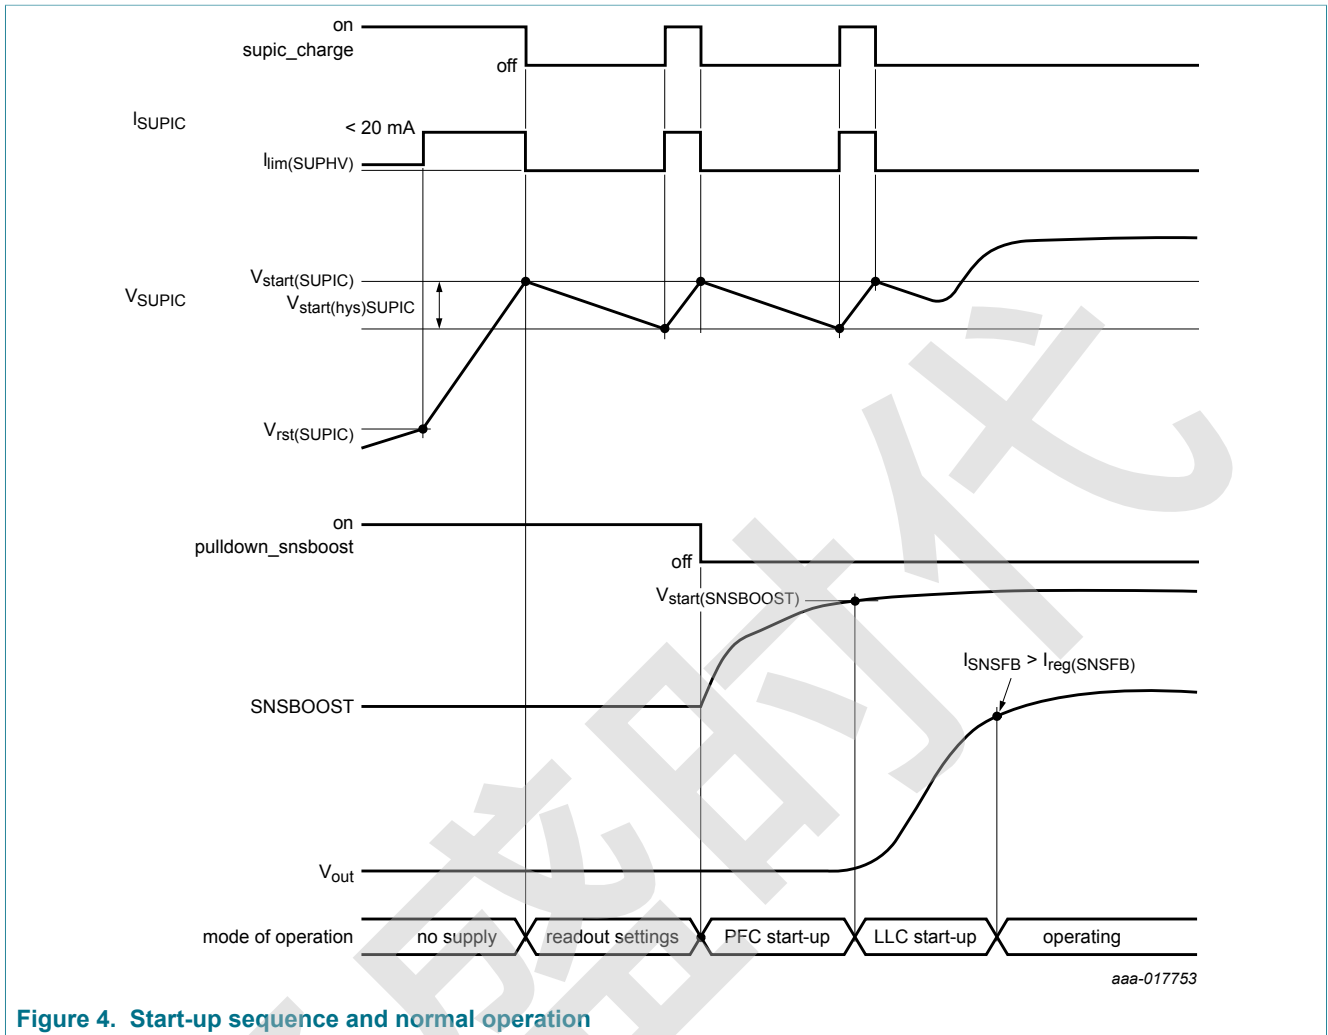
on
supic_charge
off

$I_{SUPIC}$
< 20 mA
$I_{lim(SUPHV)}$

$V_{SUPIC}$
$V_{start(SUPIC)}$
$V_{start(hys)SUPIC}$
$V_{rst(SUPIC)}$

on
pulldown_snsboost
off

$V_{start(SNSBOOST)}$
$I_{SNSFB} > I_{reg(SNSFB)}$
SNSBOOST

$V_{out}$

mode of operation
no supply
readout settings
PFC start-up
LLC start-up
operating

aaa-017753

Figure 4. Start-up sequence and normal operation

晓时代